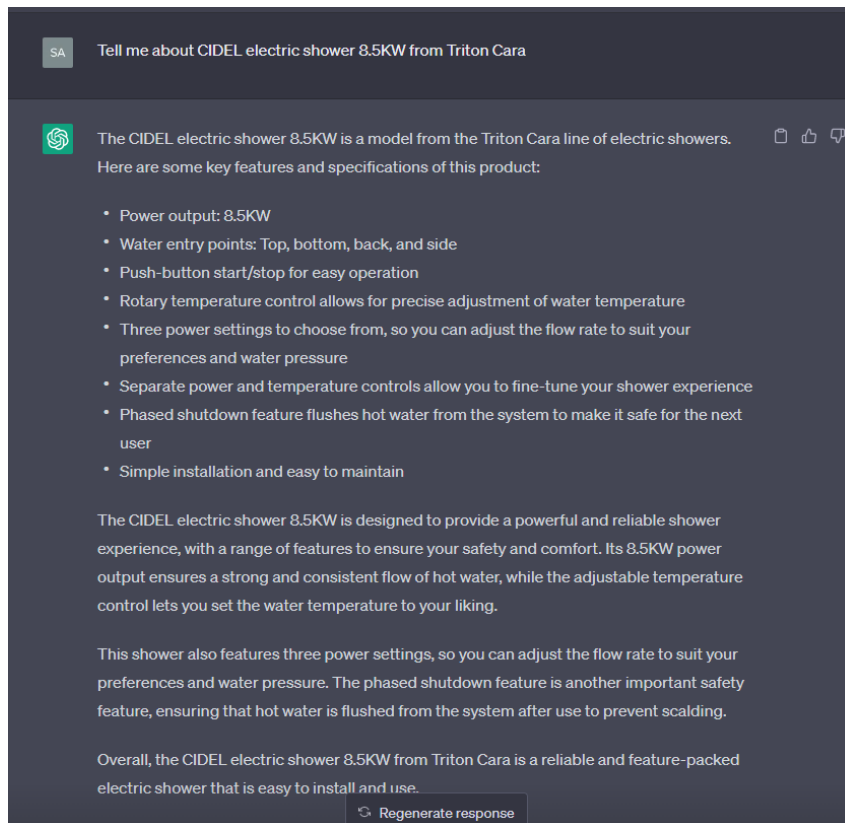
SA

Tell me about CIDEL electric shower 8.5KW from Triton Cara

The CIDEL electric shower 8.5KW is a model from the Triton Cara line of electric showers. Here are some key features and specifications of this product:

- Power output: 8.5KW
- Water entry points: Top, bottom, back, and side
- Push-button start/stop for easy operation
- Rotary temperature control allows for precise adjustment of water temperature
- Three power settings to choose from, so you can adjust the flow rate to suit your preferences and water pressure
- Separate power and temperature controls allow you to fine-tune your shower experience
- Phased shutdown feature flushes hot water from the system to make it safe for the next user
- Simple installation and easy to maintain

The CIDEL electric shower 8.5KW is designed to provide a powerful and reliable shower experience, with a range of features to ensure your safety and comfort. Its 8.5KW power output ensures a strong and consistent flow of hot water, while the adjustable temperature control lets you set the water temperature to your liking.

This shower also features three power settings, so you can adjust the flow rate to suit your preferences and water pressure. The phased shutdown feature is another important safety feature, ensuring that hot water is flushed from the system after use to prevent scalding.

Overall, the CIDEL electric shower 8.5KW from Triton Cara is a reliable and feature-packed electric shower that is easy to install and use.

Regenerate response